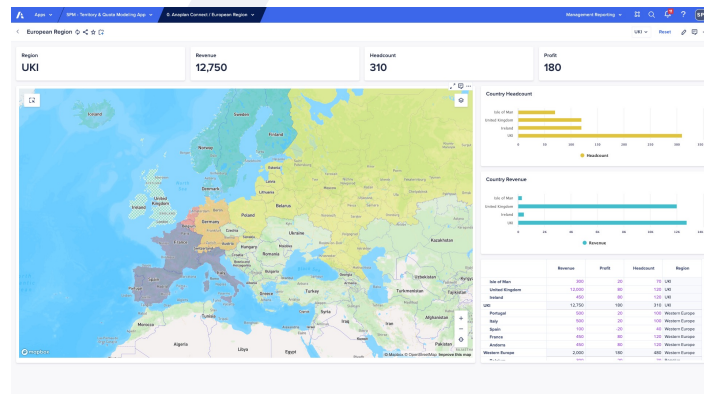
Apps SPM - Territory & Quota Modeling App 6. Anaplan Connect / European Region

Management Reporting

European Region

UKI Reset

Region
UKI

Revenue
12,750

Headcount
310

Profit
180

Iceland
Sweden
Finland
Norway
Estonia
Latvia
Denmark
Lithuania
United Kingdom
Ireland
Belarus
Poland
Germany
Czechia
Ukraine
Slovakia
Austria
Hungary
Moldova
Romania
France
Serbia
Bulgaria
Italy
Kazakhstan
Spain
Portugal
Greece
Turkey
Uzbekistan
Turkmenistan
Syria
Iraq
Iran
Afghanistan
Morocco
Algeria
Libya
Egypt

© Mapbox © OpenStreetMap Improve this map

Country Headcount

Isle of Man
United Kingdom
Ireland
UKI

0 50 100 150 200 250 300 350

Headcount

Country Revenue

Isle of Man
United Kingdom
Ireland
UKI

0 2k 4k 6k 8k 10k 12k 14k

Revenue

| | Revenue | Profit | Headcount | Region |
|---|---|---|---|---|
| Isle of Man | 300 | 20 | 70 | UKI |
| United Kingdom | 12,000 | 80 | 120 | UKI |
| Ireland | 450 | 80 | 120 | UKI |
| UKI | 12,750 | 180 | 310 | UKI |
| Portugal | 500 | 20 | 100 | Western Europe |
| Italy | 500 | 20 | 100 | Western Europe |
| Spain | 100 | 20 | 40 | Western Europe |
| France | 450 | 80 | 120 | Western Europe |
| Andorra | 450 | 40 | 120 | Western Europe |
| Western Europe | 2,000 | 180 | 480 | Western Europe |